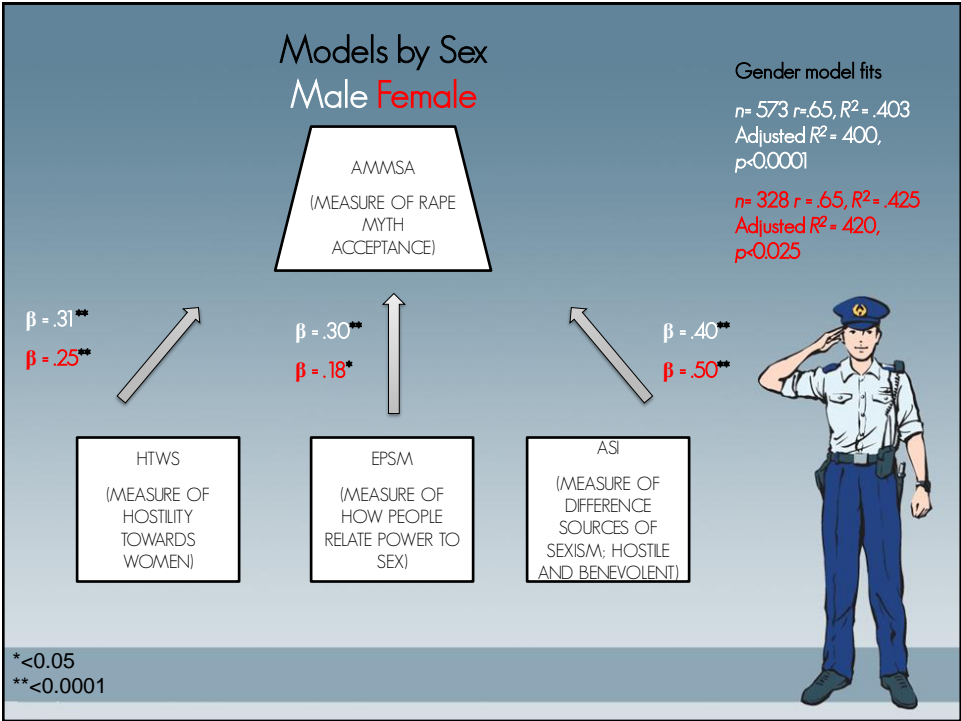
Models by Sex
Male Female

Gender model fits

$n$= 573 $r$=.65, $R^2$ = .403
Adjusted $R^2$ = 400, $p$<0.0001

$n$= 328 $r$ = .65, $R^2$ = .425
Adjusted $R^2$ = 420, $p$<0.025

AMMSA

(MEASURE OF RAPE MYTH ACCEPTANCE)

β = .31**
β = .25**

β = .30**
β = .18*

β = .40**
β = .50**

HTWS

(MEASURE OF HOSTILITY TOWARDS WOMEN)

EPSM

(MEASURE OF HOW PEOPLE RELATE POWER TO SEX)

ASI

(MEASURE OF DIFFERENCE SOURCES OF SEXISM; HOSTILE AND BENEVOLENT)

*<0.05
**<0.0001